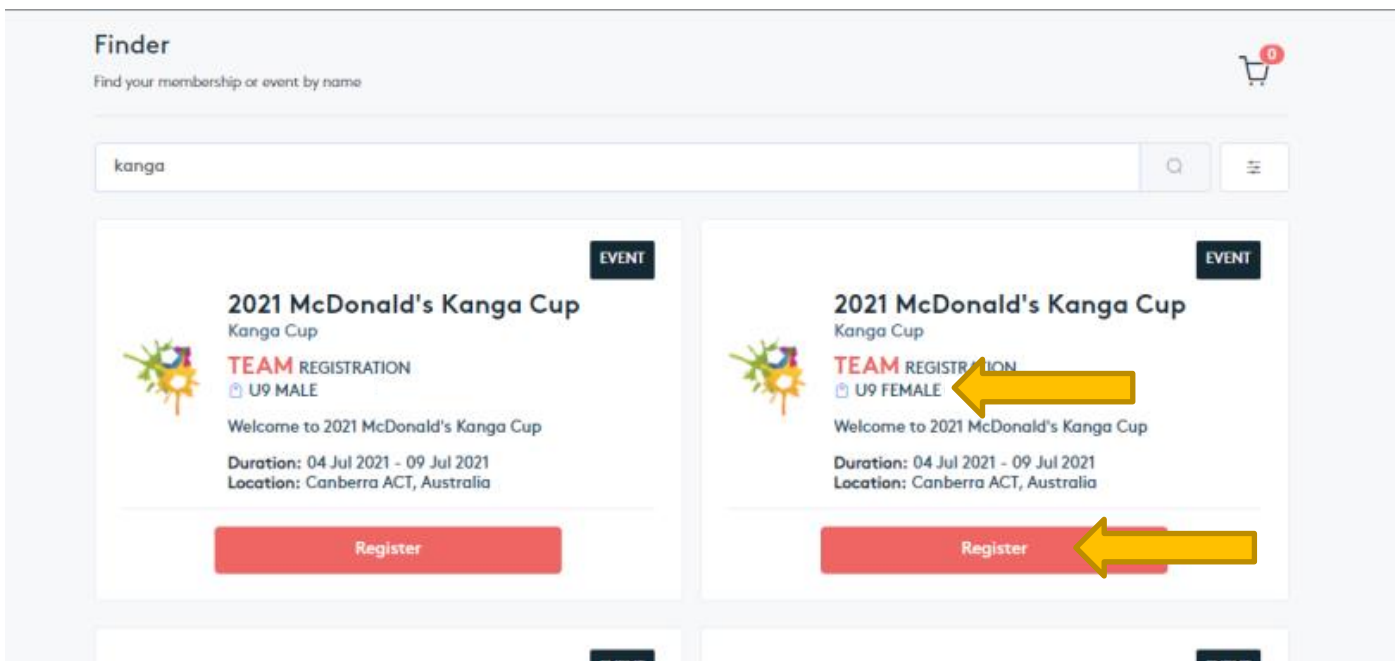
Finder

Find your membership or event by name

0

kanga

EVENT

2021 McDonald's Kanga Cup

Kanga Cup

TEAM REGISTRATION

U9 MALE

Welcome to 2021 McDonald's Kanga Cup

Duration: 04 Jul 2021 - 09 Jul 2021

Location: Canberra ACT, Australia

Register

EVENT

2021 McDonald's Kanga Cup

Kanga Cup

TEAM REGISTR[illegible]

U9 FEMALE

Welcome to 2021 McDonald's Kanga Cup

Duration: 04 Jul 2021 - 09 Jul 2021

Location: Canberra ACT, Australia

Register